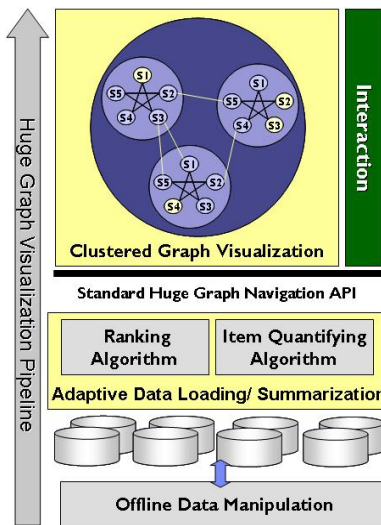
Huge Graph Visualization Pipeline

S1
S5
S2
S4
S3

S1
S5
S2
S4
S3

S1
S5
S2
S4
S3

Clustered Graph Visualization

Interaction

Standard Huge Graph Navigation API

Ranking Algorithm

Item Quantifying Algorithm

Adaptive Data Loading/ Summarizatio

Offline Data Manipulation